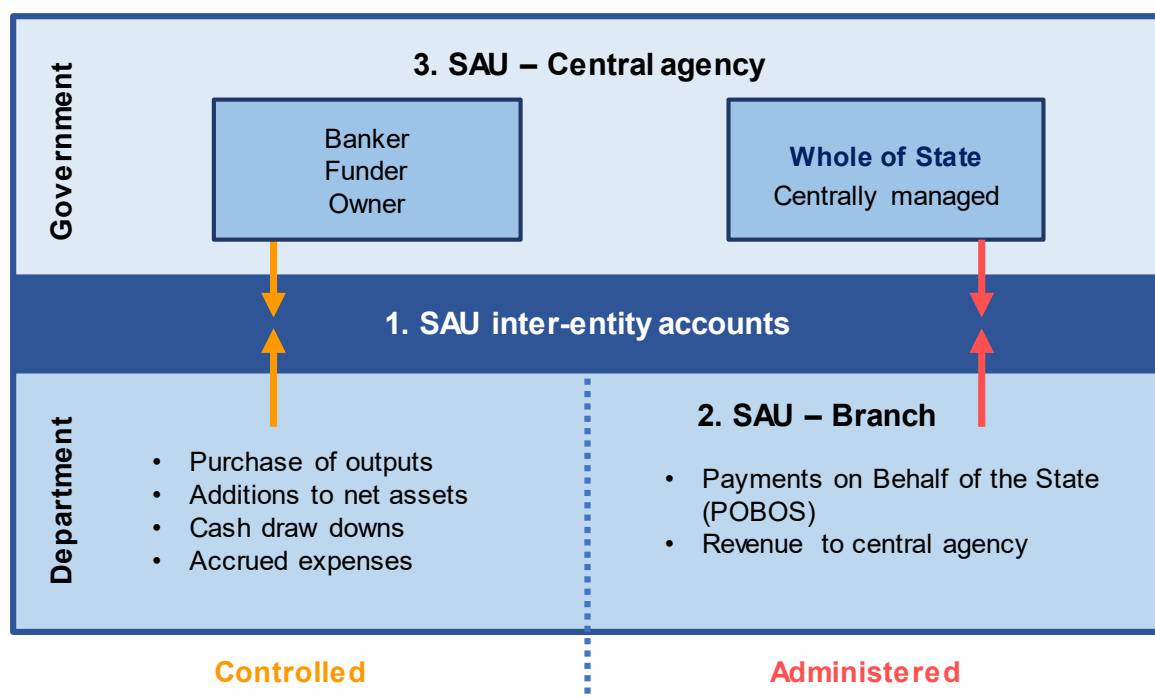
Government

3. SAU – Central agency

Banker
Funder
Owner

Whole of State
Centrally managed

1. SAU inter-entity accounts

Department

2. SAU – Branch

• Purchase of outputs
• Additions to net assets
• Cash draw downs
• Accrued expenses

• Payments on Behalf of the State (POBOS)
• Revenue to central agency

Controlled

Administered